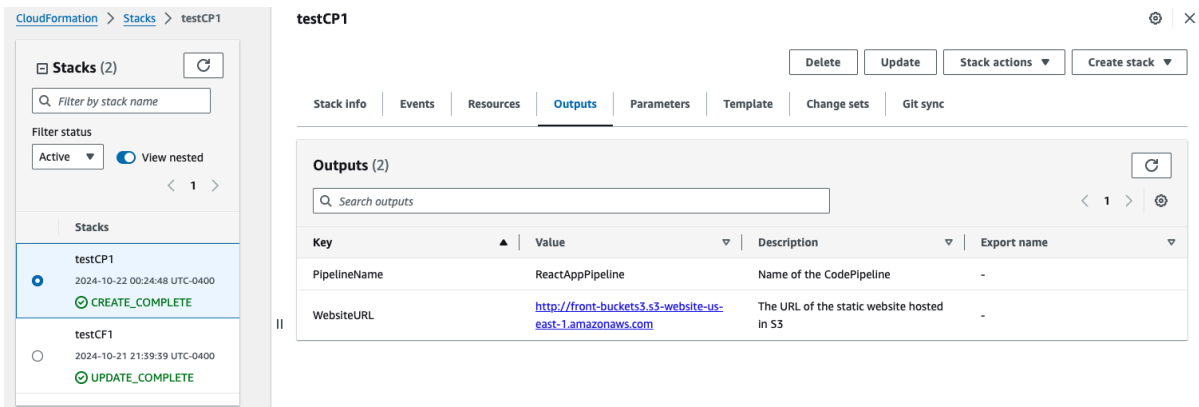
CloudFormation > Stacks > testCP1

Stacks (2)

Filter by stack name

Filter status

Active

View nested

1

Stacks

testCP1
2024-10-22 00:24:48 UTC-0400
CREATE_COMPLETE

testCF1
2024-10-21 21:39:39 UTC-0400
UPDATE_COMPLETE

testCP1

Delete | Update | Stack actions | Create stack

Stack info | Events | Resources | Outputs | Parameters | Template | Change sets | Git sync

Outputs (2)

Search outputs

1

| Key | Value | Description | Export name |
|---|---|---|---|
| PipelineName | ReactAppPipeline | Name of the CodePipeline | - |
| WebsiteURL | http://front-buckets3.s3-website-us-east-1.amazonaws.com | The URL of the static website hosted in S3 | - |